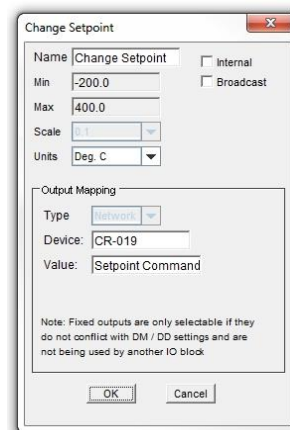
Change Setpoint

Name Change Setpoint
Internal
Broadcast
Min -200.0
Max 400.0
Scale 0.1
Units Deg. C

Output Mapping
Type Network
Device: CR-019
Value: Setpoint Command

Note: Fixed outputs are only selectable if they do not conflict with DM / DD settings and are not being used by another IO block

OK
Cancel